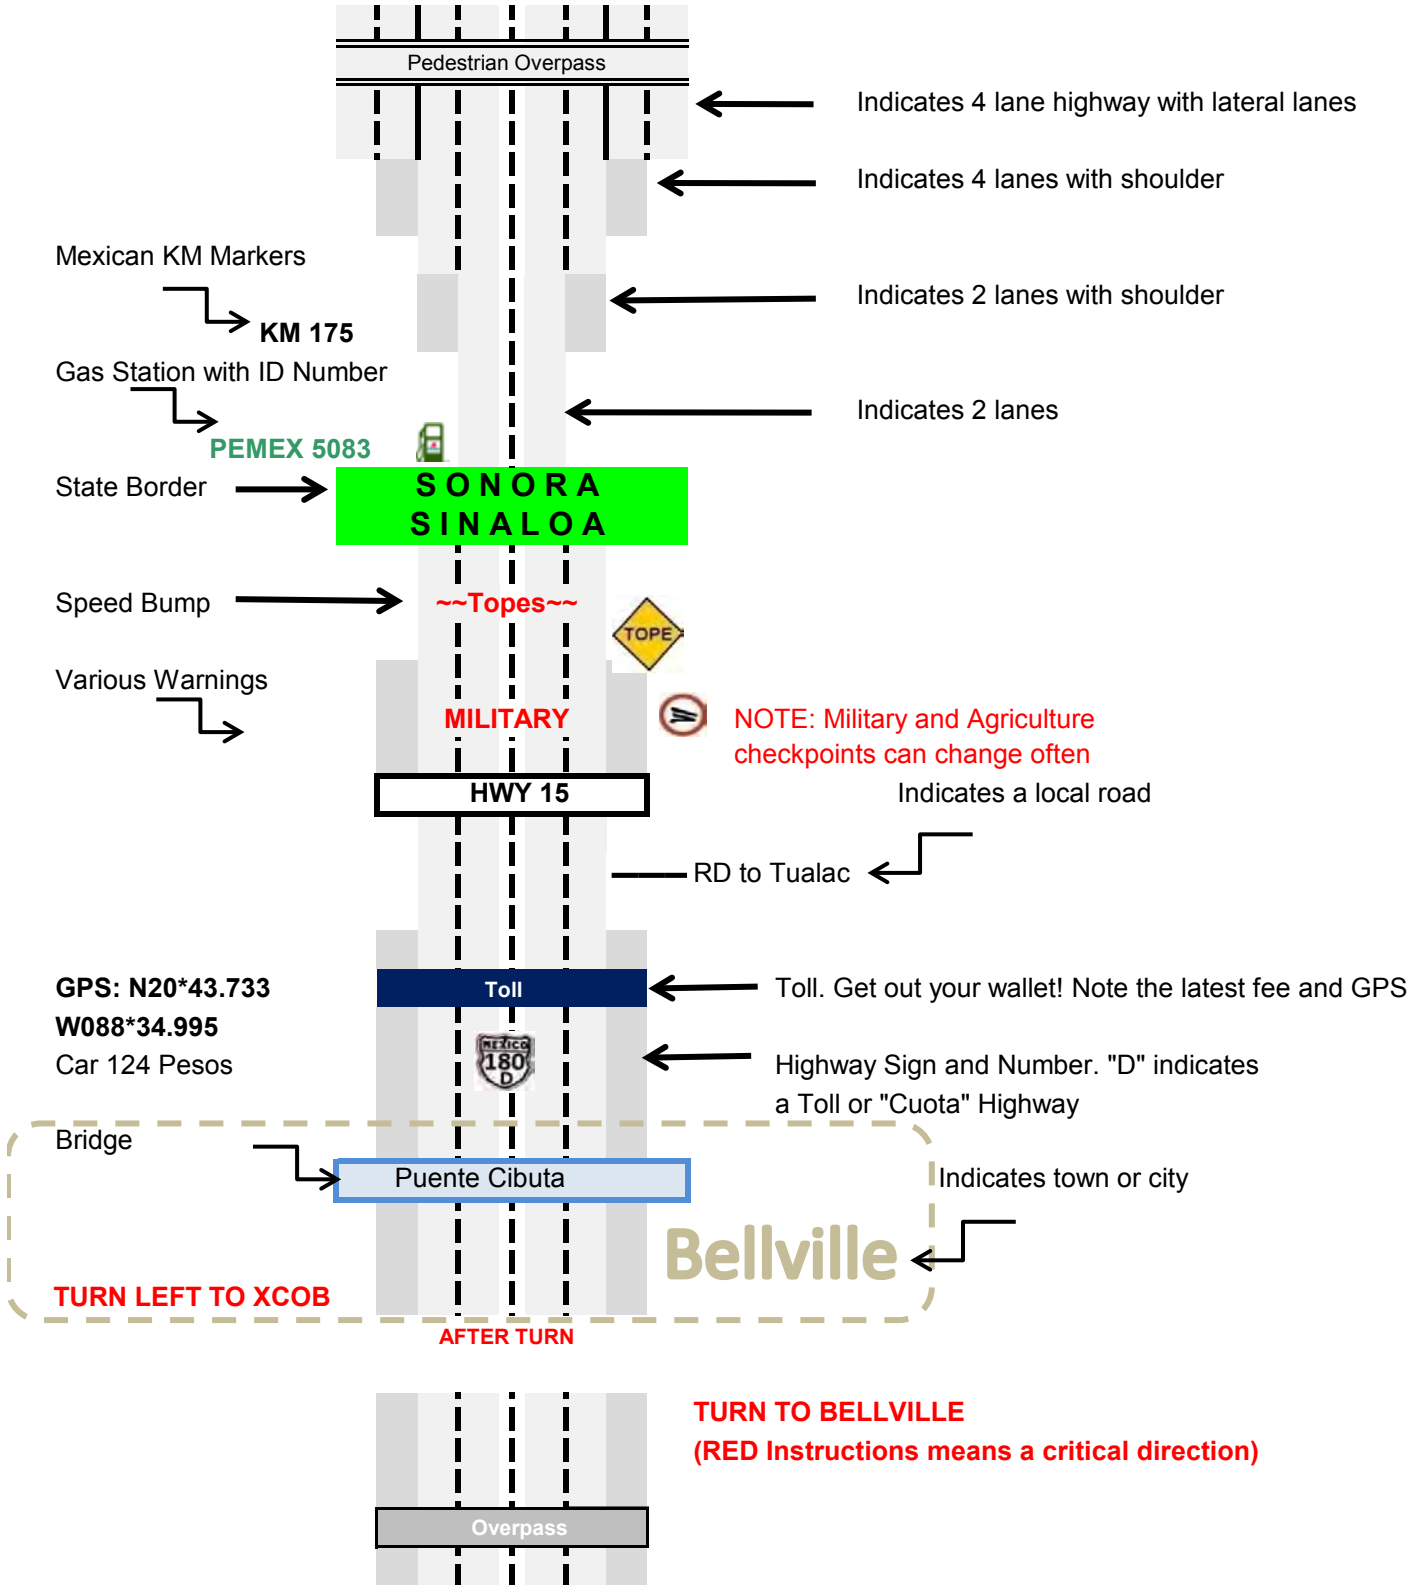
Pedestrian Overpass

Indicates 4 lane highway with lateral lanes

Indicates 4 lanes with shoulder

Mexican KM Markers

KM 175

Indicates 2 lanes with shoulder

Gas Station with ID Number

Indicates 2 lanes

PEMEX 5083

State Border

SONORA
SINALOA

Speed Bump

~~Topes~~

TOPE

Various Warnings

MILITARY

NOTE: Military and Agriculture checkpoints can change often

HWY 15

Indicates a local road

RD to Tualac

GPS: N20*43.733
W088*34.995
Car 124 Pesos

Toll

Toll. Get out your wallet! Note the latest fee and GPS

MEXICO
180
D

Highway Sign and Number. "D" indicates a Toll or "Cuota" Highway

Bridge

Puente Cibuta

Indicates town or city

Bellville

TURN LEFT TO XCOB

AFTER TURN

TURN TO BELLVILLE
(RED Instructions means a critical direction)

Overpass